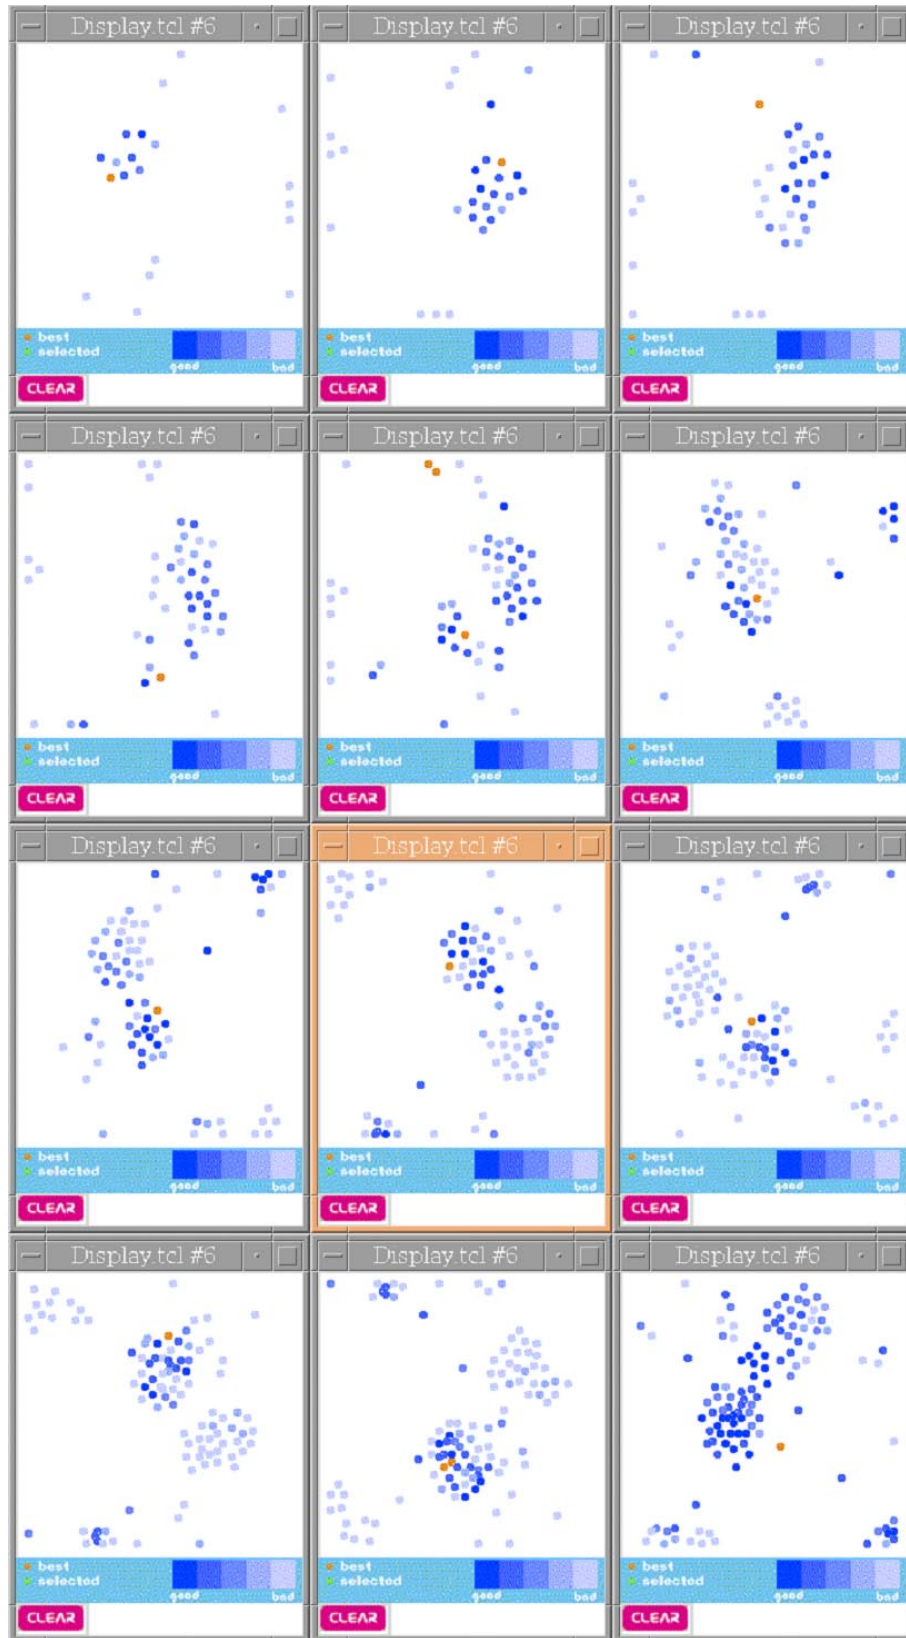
Display.tcl #6
best
selected
good
bad
CLEAR

Display.tcl #6
best
selected
good
bad
CLEAR

Display.tcl #6
best
selected
good
bad
CLEAR

Display.tcl #6
best
selected
good
bad
CLEAR

Display.tcl #6
best
selected
good
bad
CLEAR

Display.tcl #6
best
selected
good
bad
CLEAR

Display.tcl #6
best
selected
good
bad
CLEAR

Display.tcl #6
best
selected
good
bad
CLEAR

Display.tcl #6
best
selected
good
bad
CLEAR

Display.tcl #6
best
selected
good
bad
CLEAR

Display.tcl #6
best
selected
good
bad
CLEAR

Display.tcl #6
best
selected
good
bad
CLEAR